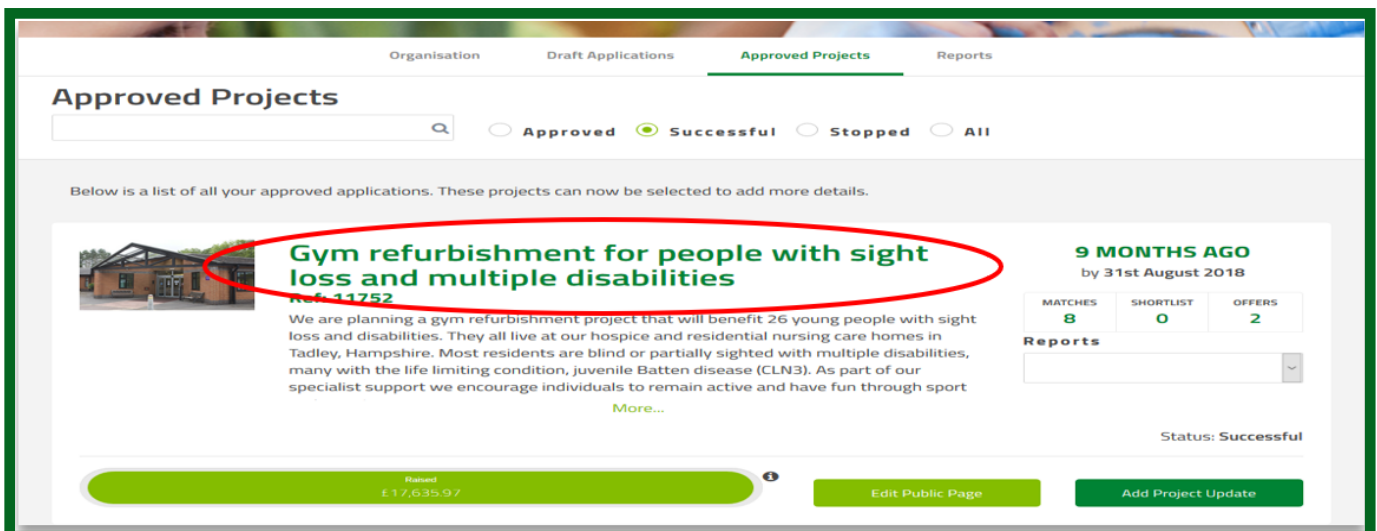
Organisation Draft Applications Approved Projects Reports

Approved Projects

Approved Successful Stopped All

Below is a list of all your approved applications. These projects can now be selected to add more details.

Gym refurbishment for people with sight loss and multiple disabilities

Ref: 11752

We are planning a gym refurbishment project that will benefit 26 young people with sight loss and disabilities. They all live at our hospice and residential nursing care homes in Tadley, Hampshire. Most residents are blind or partially sighted with multiple disabilities, many with the life limiting condition, juvenile Batten disease (CLN3). As part of our specialist support we encourage individuals to remain active and have fun through sport

More...

9 MONTHS AGO

by 31st August 2018

| MATCHES | SHORTLIST | OFFERS |
|---|---|---|
| 8 | 0 | 2 |

Reports

Status: Successful

Raised

£17,635.97

Edit Public Page

Add Project Update